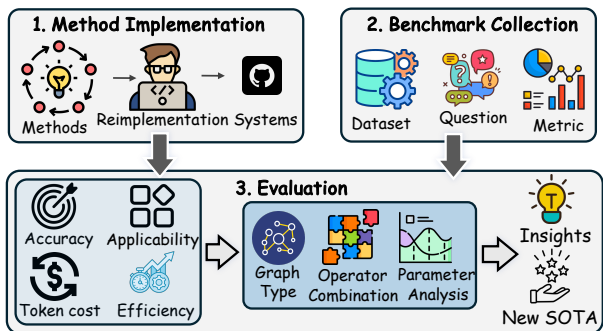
1. Method Implementation

Methods

Reimplementation

Systems

2. Benchmark Collection

Dataset

Question

Metric

3. Evaluation

Accuracy

Applicability

Token cost

Efficiency

Graph Type

Operator Combination

Parameter Analysis

Insights

T

New SOTA